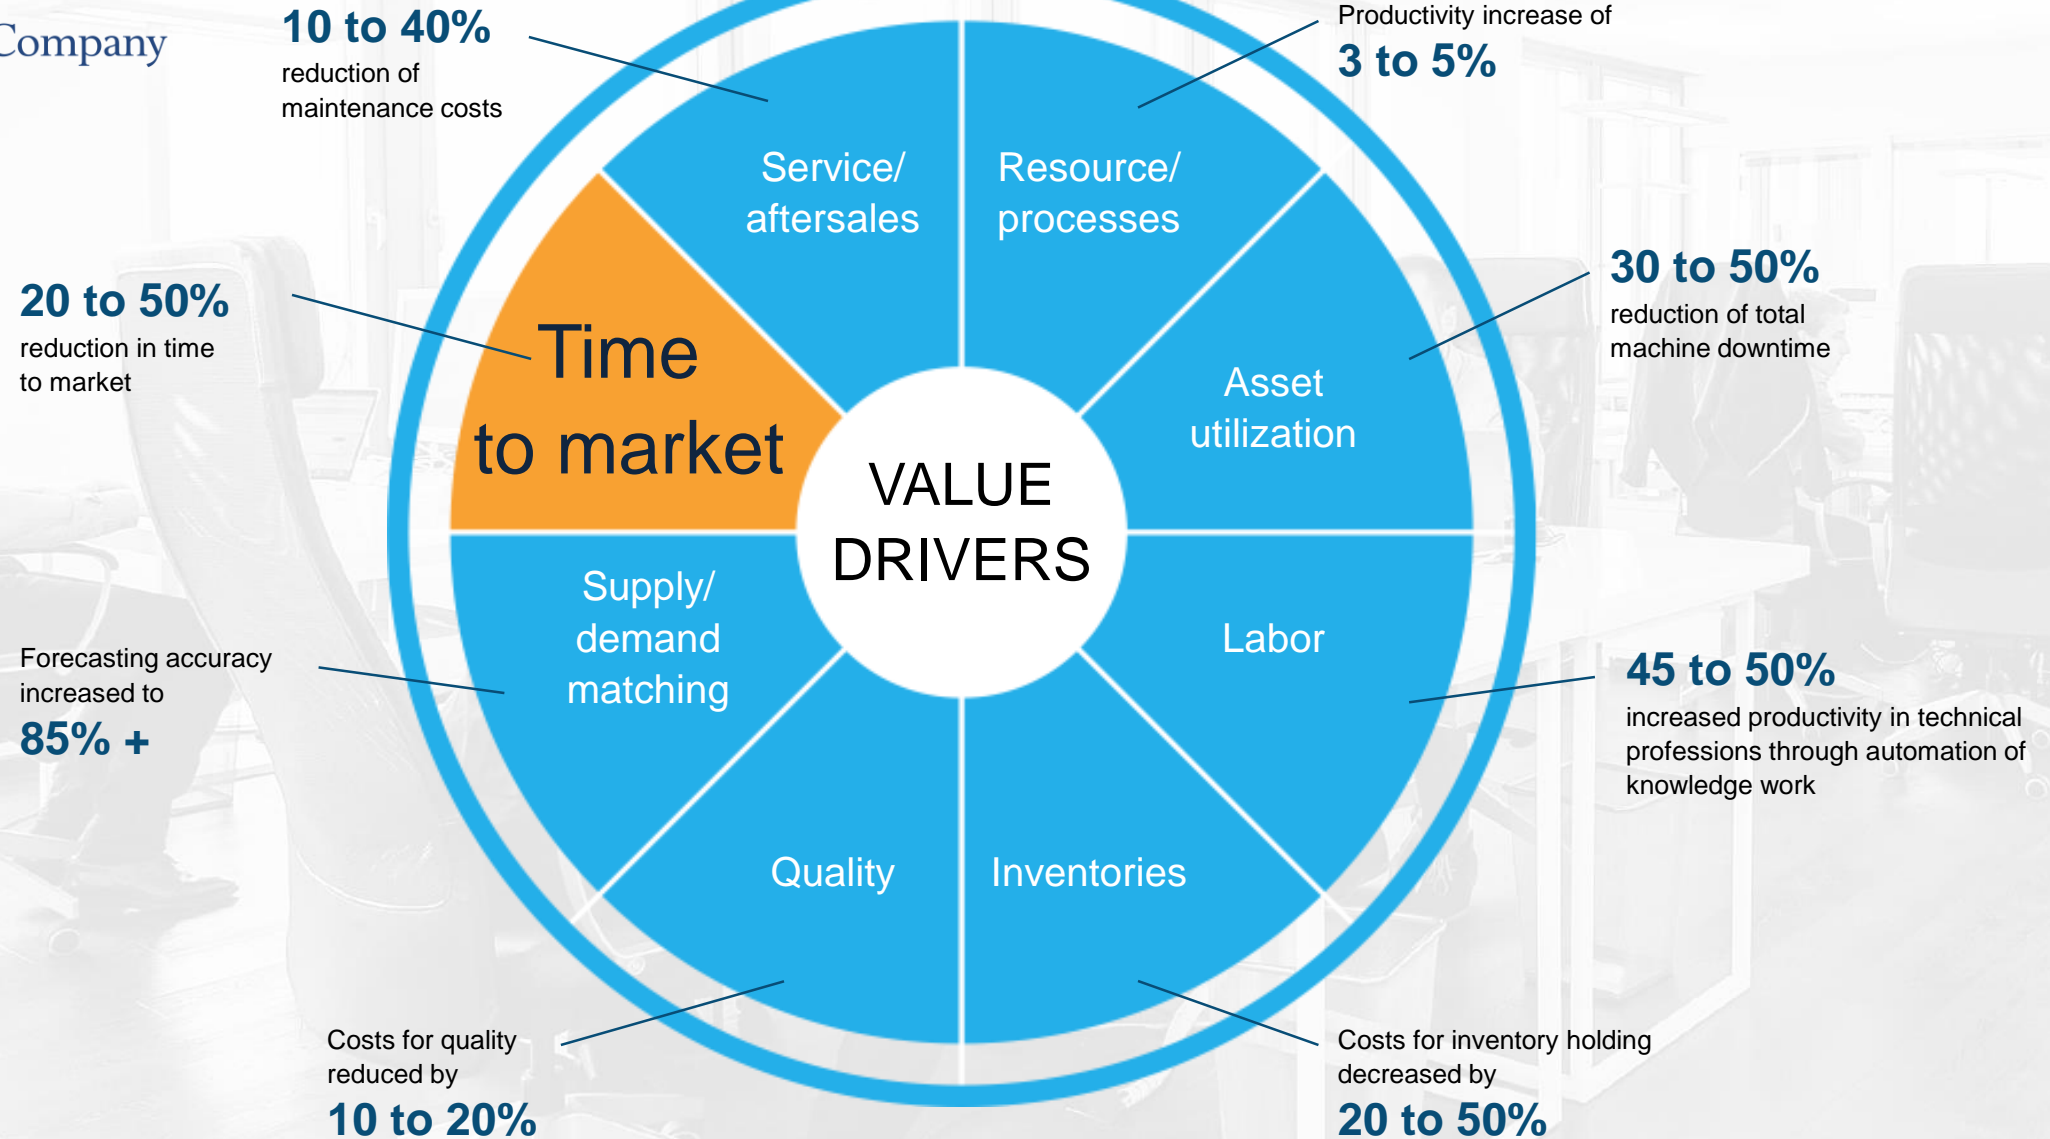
Company

10 to 40%
reduction of maintenance costs

Productivity increase of
3 to 5%

20 to 50%
reduction in time to market

30 to 50%
reduction of total machine downtime

Forecasting accuracy increased to
85% +

45 to 50%
increased productivity in technical professions through automation of knowledge work

Costs for quality reduced by
10 to 20%

Costs for inventory holding decreased by
20 to 50%

Service/ aftersales

Resource/ processes

Time to market

Asset utilization

VALUE DRIVERS

Supply/ demand matching

Labor

Quality

Inventories